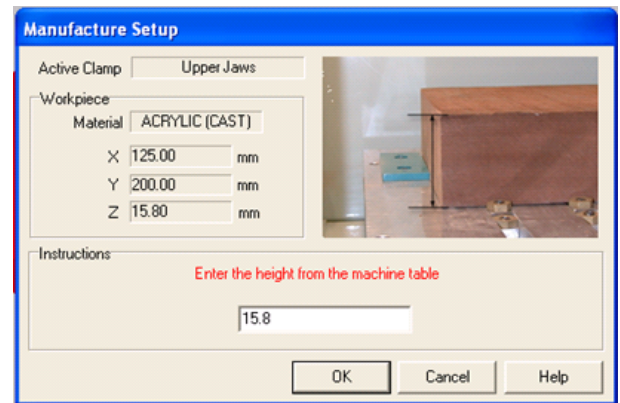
Manufacture Setup

Active Clamp | Upper Jaws

Workpiece
Material | ACRYLIC (CAST)
X | 125.00 | mm
Y | 200.00 | mm
Z | 15.80 | mm

Instructions
Enter the height from the machine table
15.8

OK | Cancel | Help